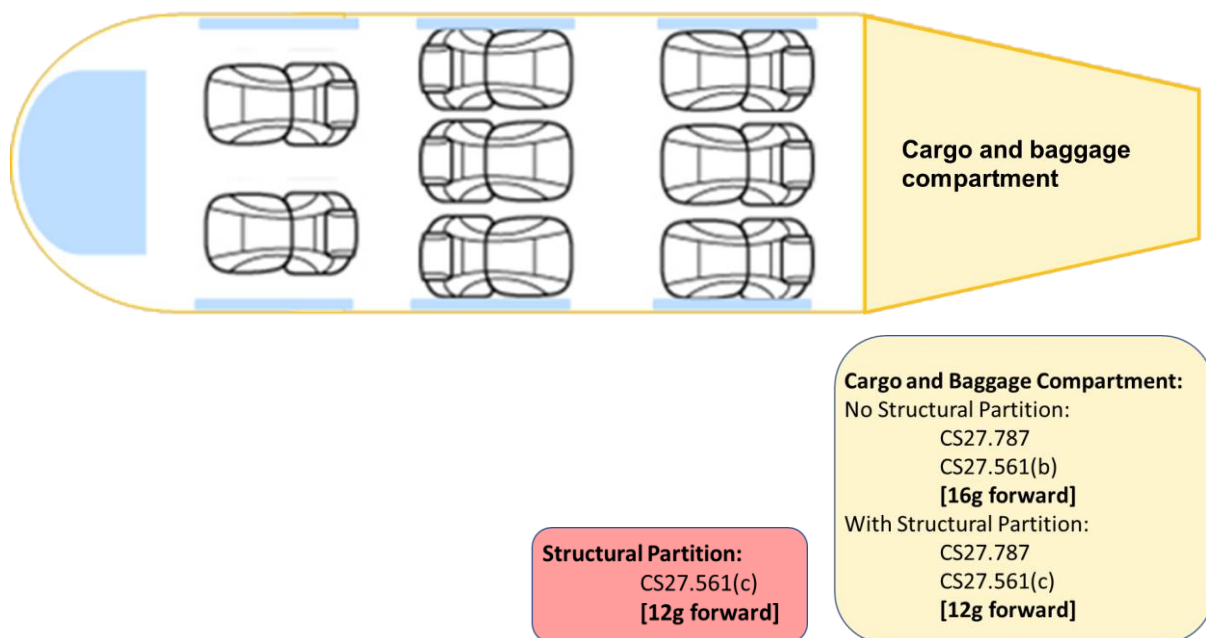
Cargo and baggage compartment

Cargo and Baggage Compartment:
No Structural Partition:
CS27.787
CS27.561(b)
**[16g forward]**
With Structural Partition:
CS27.787
CS27.561(c)
**[12g forward]**

Structural Partition:
CS27.561(c)
**[12g forward]**